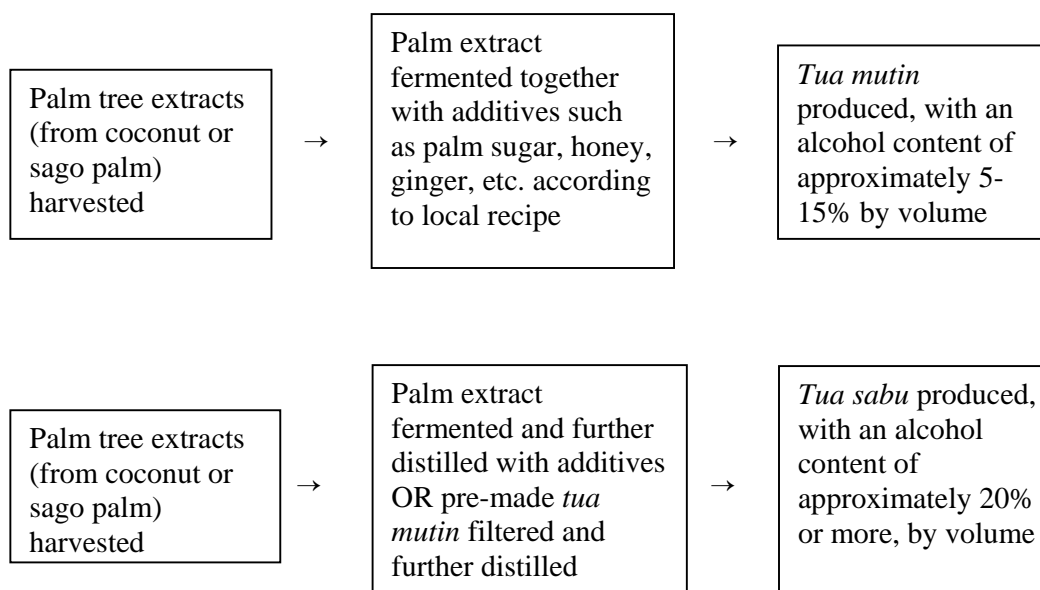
Palm tree extracts (from coconut or sago palm) harvested

→

Palm extract fermented together with additives such as palm sugar, honey, ginger, etc. according to local recipe

→

Tua mutin produced, with an alcohol content of approximately 5-15% by volume

Palm tree extracts (from coconut or sago palm) harvested

→

Palm extract fermented and further distilled with additives OR pre-made tua mutin filtered and further distilled

→

Tua sabu produced, with an alcohol content of approximately 20% or more, by volume